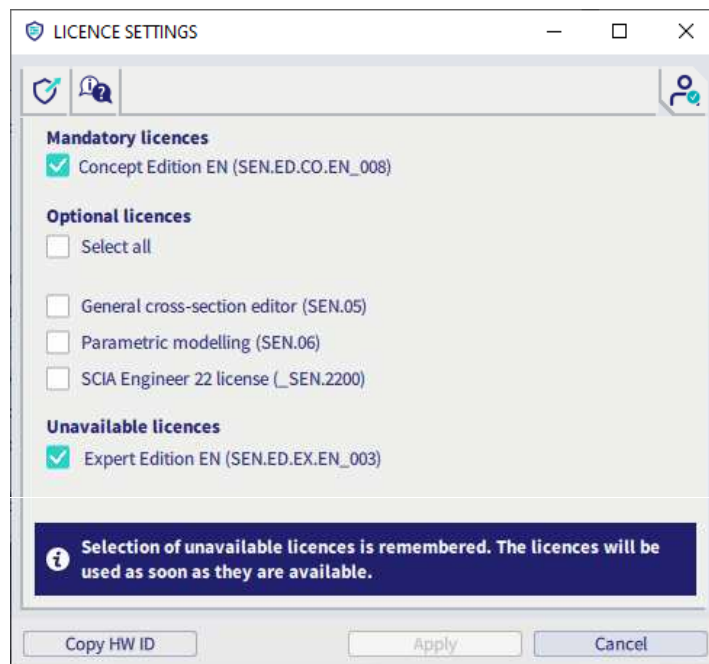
LICENCE SETTINGS

Mandatory licences

Concept Edition EN (SEN.ED.CO.EN_008)

Optional licences

Select all

General cross-section editor (SEN.05)

Parametric modelling (SEN.06)

SCIA Engineer 22 license (_SEN.2200)

Unavailable licences

Expert Edition EN (SEN.ED.EX.EN_003)

Selection of unavailable licences is remembered. The licences will be used as soon as they are available.

Copy HW ID

Apply

Cancel